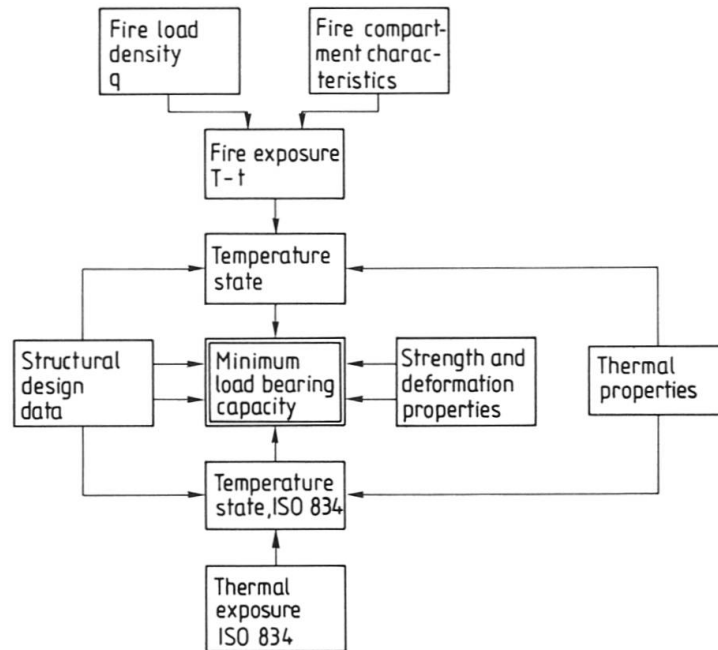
Fire load density q

Fire compartment characteristics

Fire exposure T-t

Temperature state

Structural design data

Minimum load bearing capacity

Strength and deformation properties

Thermal properties

Temperature state, ISO 834

Thermal exposure ISO 834